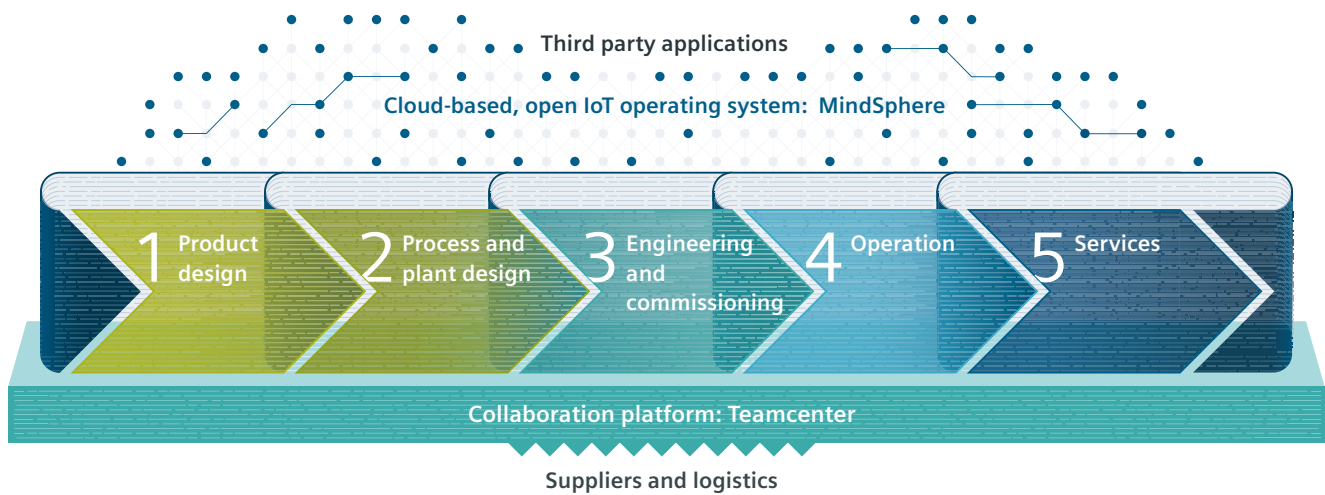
Third party applications

Cloud-based, open IoT operating system: MindSphere

1 Product design

2 Process and plant design

3 Engineering and commissioning

4 Operation

5 Services

Collaboration platform: Teamcenter

Suppliers and logistics